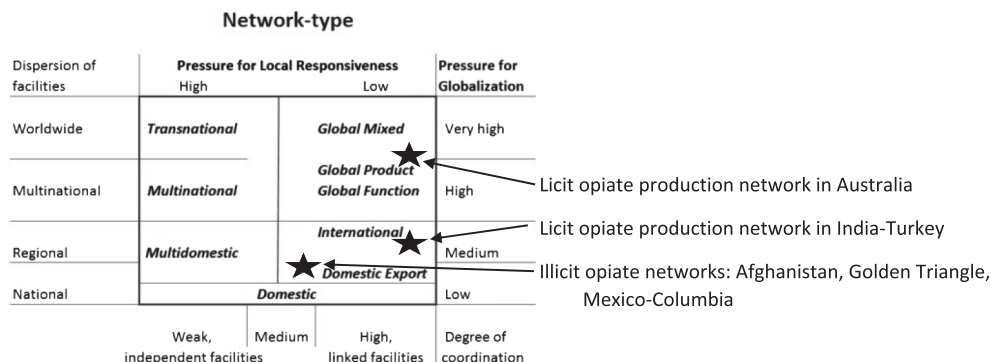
Network-type

| Dispersion of facilities | Pressure for Local Responsiveness High | Low | Pressure for Globalization |
|---|---|---|---|
| Worldwide | ***Transnational*** | ***Global Mixed*** | Very high |
| Multinational | ***Multinational*** | ***Global Product Global Function*** | High |
| Regional | ***Multidomestic*** | ***International*** ***Domestic Export*** | Medium |
| National | ***Domestic*** | | Low |
| | Weak, independent facilities | Medium High, linked facilities | Degree of coordination |

Licit opiate production network in Australia

Licit opiate production network in India-Turkey

Illicit opiate networks: Afghanistan, Golden Triangle, Mexico-Columbia